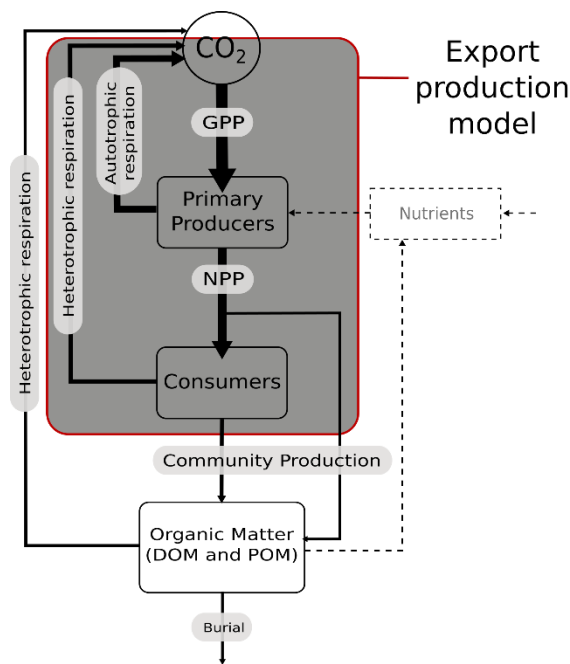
$CO_2$

Export production model

Heterotrophic respiration

Heterotrophic respiration

Autotrophic respiration

GPP

Primary Producers

Nutrients

NPP

Consumers

Community Production

Organic Matter (DOM and POM)

Burial